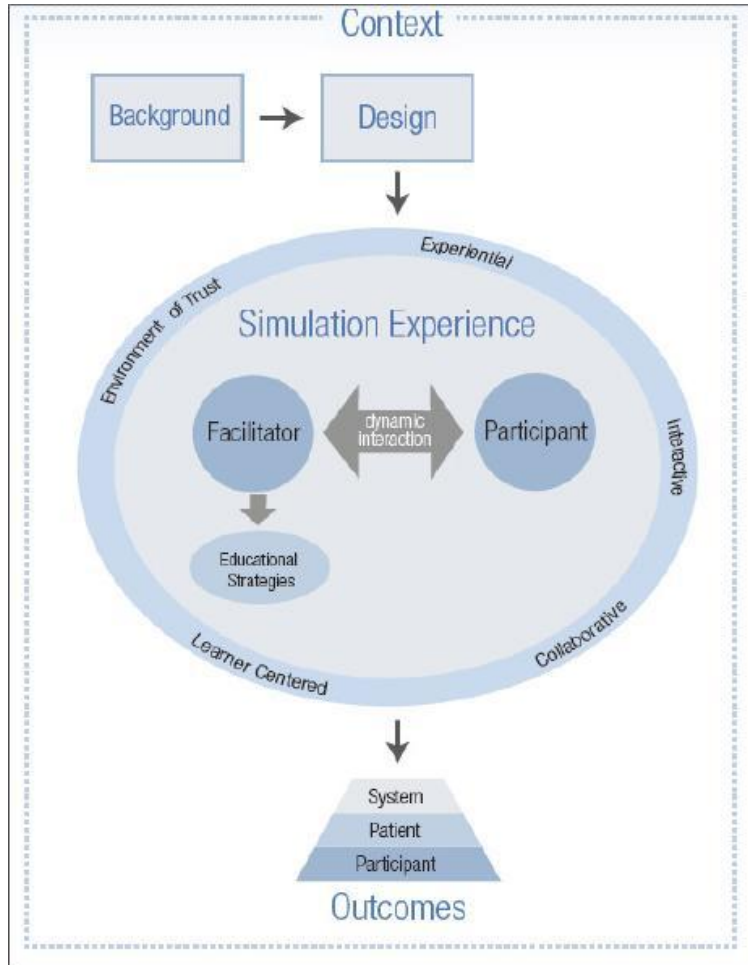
Context

Background

Design

Experiential

Environment of Trust

Simulation Experience

Facilitator

dynamic interaction

Participant

Interactive

Educational Strategies

Learner Centered

Collaborative

System

Patient

Participant

Outcomes